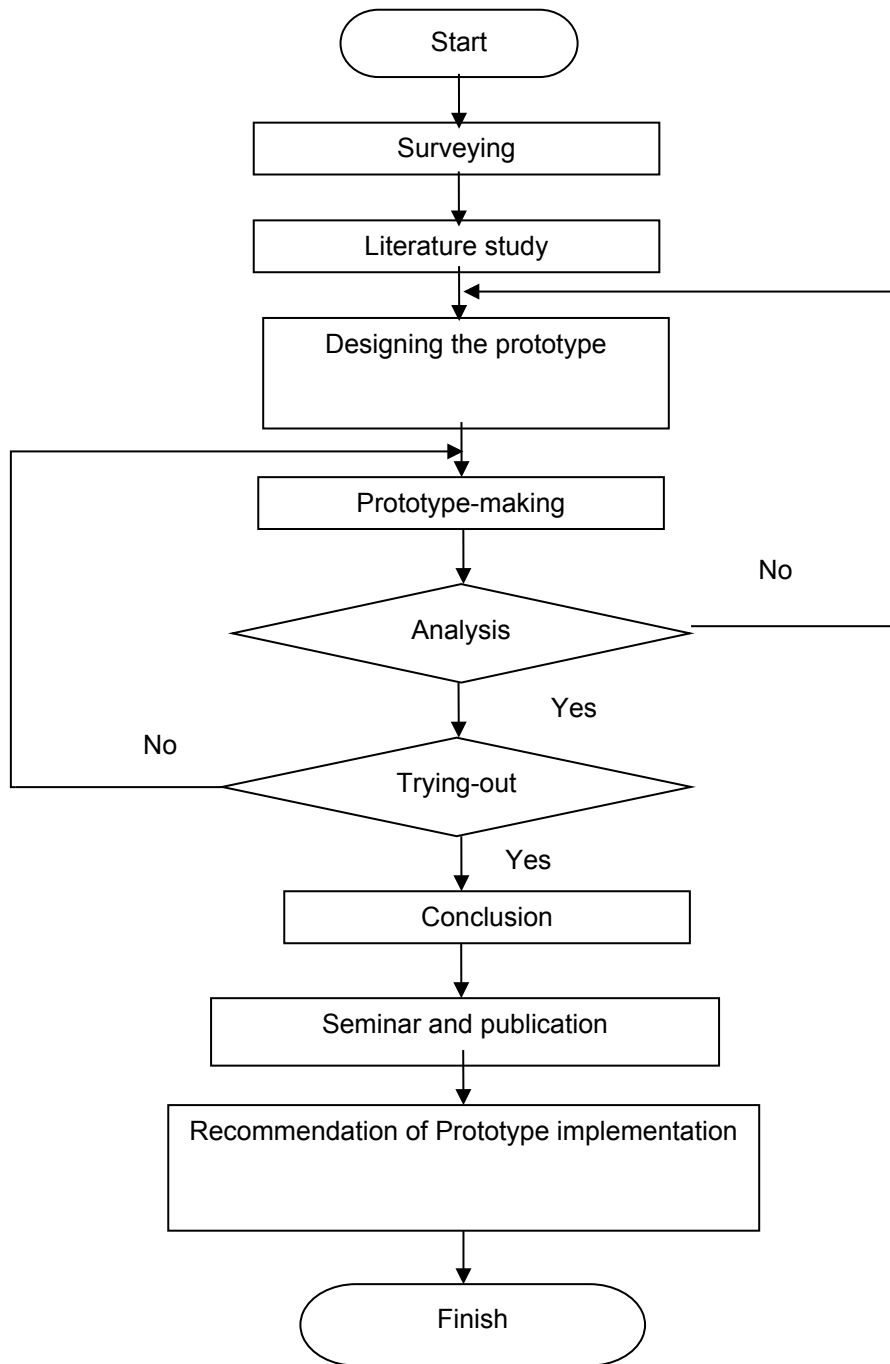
Start

Surveying

Literature study

Designing the prototype

Prototype-making

No

Analysis

Yes

No

Trying-out

Yes

Conclusion

Seminar and publication

Recommendation of Prototype implementation

Finish